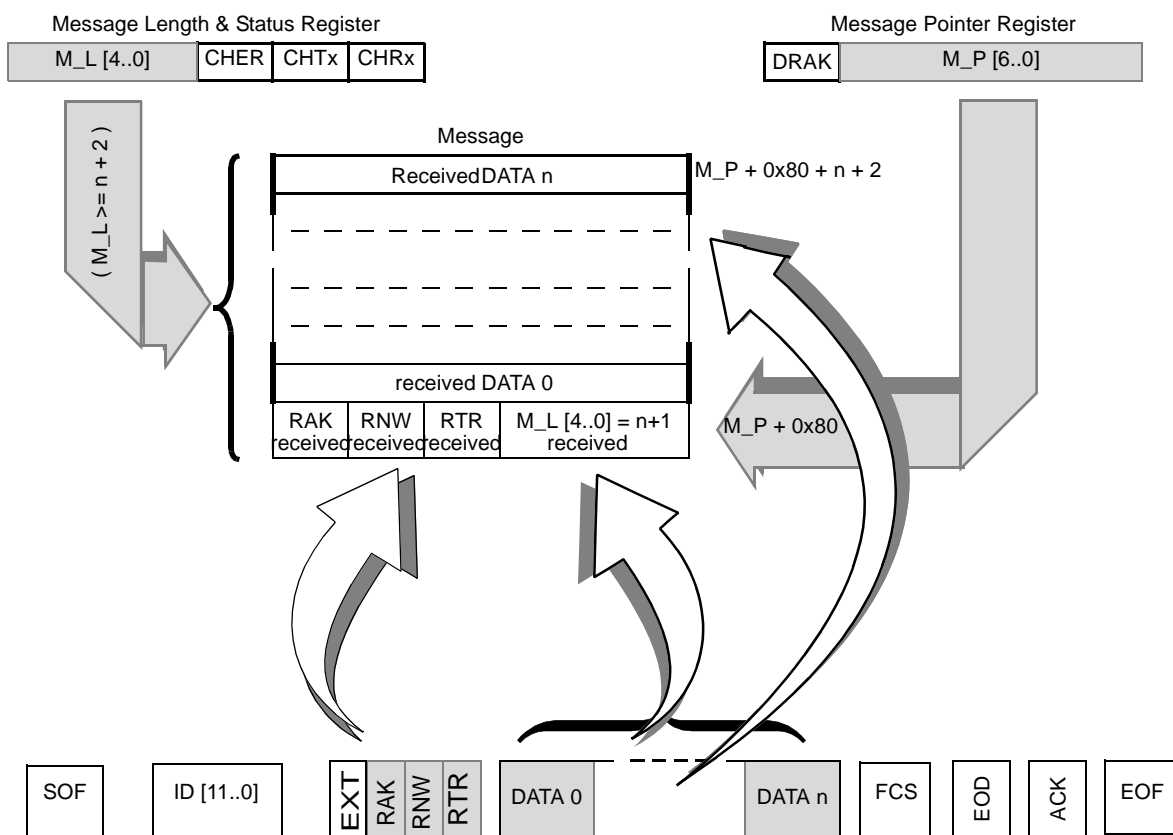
Message Length & Status Register

| M_L [4..0] | CHER | CHTx | CHRx |
|---|---|---|---|

Message Pointer Register

| DRAK | M_P [6..0] |
|---|---|

( M_L >= n + 2 )

Message

ReceivedDATA n

M_P + 0x80 + n + 2

received DATA 0

| RAK received | RNW received | RTR received | M_L [4..0] = n+1 received |
|---|---|---|---|

M_P + 0x80

SOF

ID [11..0]

EXT

RAK

RNW

RTR

DATA 0

DATA n

FCS

EOD

ACK

EOF